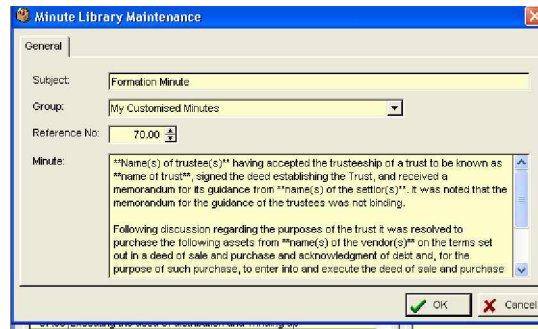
Minute Library Maintenance

General

Subject: Formation Minute

Group: My Customised Minutes

Reference No: 70.00

Minute: **Name(s) of trustee(s)** having accepted the trusteeship of a trust to be known as **name of trust**, signed the deed establishing the Trust, and received a memorandum for its guidance from **name(s) of the settlor(s)**. It was noted that the memorandum for the guidance of the trustees was not binding.

Following discussion regarding the purposes of the trust it was resolved to purchase the following assets from **name(s) of the vendor(s)** on the terms set out in a deed of sale and purchase and acknowledgment of debt and, for the purpose of such purchase, to enter into and execute the deed of sale and purchase

OK

Cancel

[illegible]